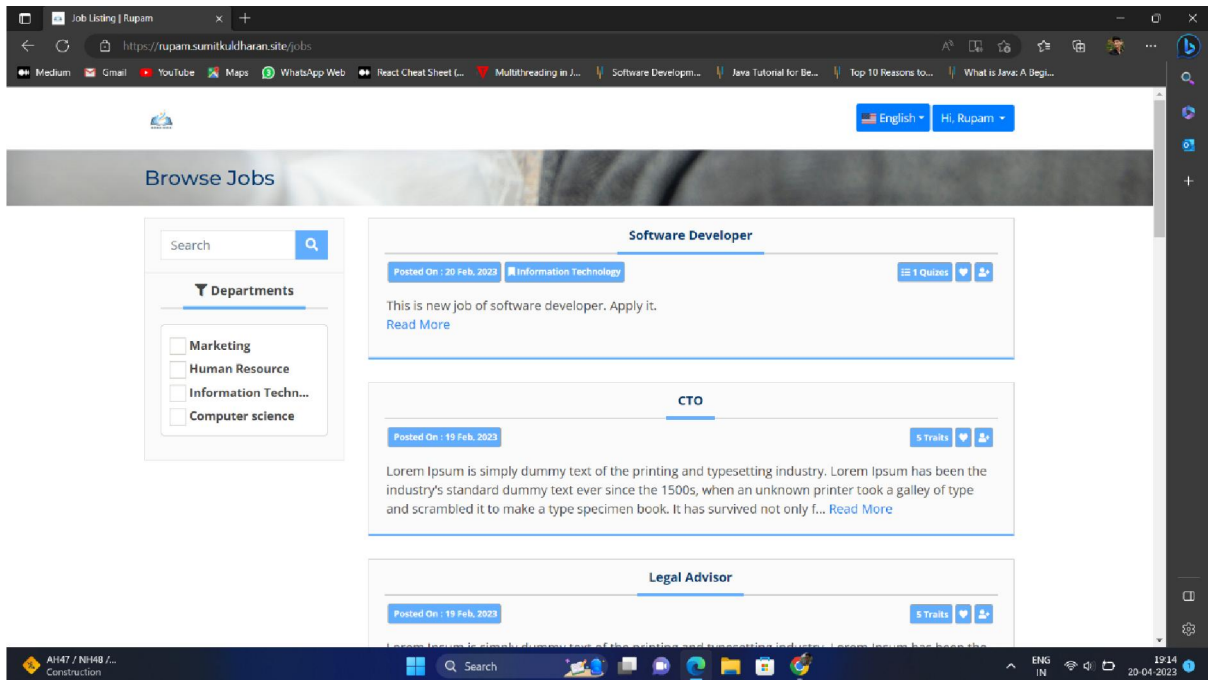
Job Listing | Rupam

https://rupam.sumitkuldharan.site/jobs

Medium Gmail YouTube Maps WhatsApp Web React Cheat Sheet (... Multithreading in J... Software Developm... Java Tutorial for Be... Top 10 Reasons to... What is Java: A Begi...

English Hi, Rupam

Browse Jobs

Search

Departments

Marketing
Human Resource
Information Techn...
Computer science

Software Developer

Posted On : 20 Feb. 2023 Information Technology 1 Quizes

This is new job of software developer. Apply it.
Read More

CTO

Posted On : 19 Feb. 2023 5 Traits

Lorem Ipsum is simply dummy text of the printing and typesetting industry. Lorem Ipsum has been the industry's standard dummy text ever since the 1500s, when an unknown printer took a galley of type and scrambled it to make a type specimen book. It has survived not only f... Read More

Legal Advisor

Posted On : 19 Feb. 2023 5 Traits

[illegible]

AH47 / NH48 /...
Construction

Search

ENG IN 19:14 20-04-2023